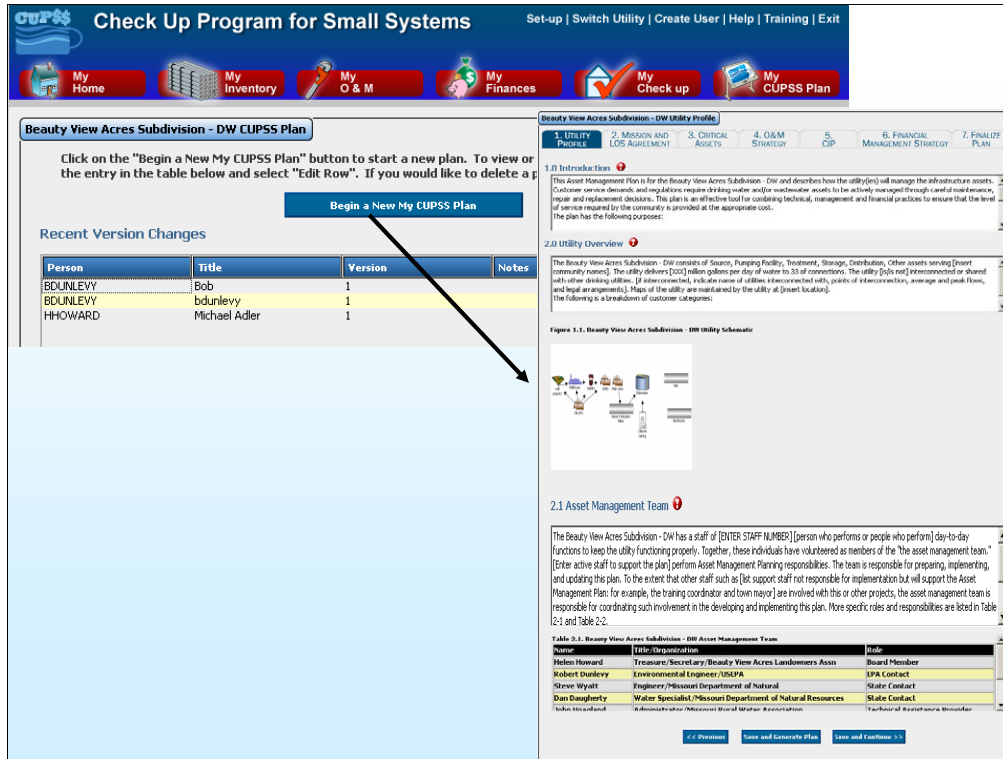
CUP$$ Check Up Program for Small Systems

Set-up | Switch Utility | Create User | Help | Training | Exit

My Home
My Inventory
My O & M
My Finances
My Check up
My CUPSS Plan

Beauty View Acres Subdivision - DW CUPSS Plan

Click on the "Begin a New My CUPSS Plan" button to start a new plan. To view or the entry in the table below and select "Edit Row". If you would like to delete a p

Begin a New My CUPSS Plan

Recent Version Changes

| Person | Title | Version | Notes |
|---|---|---|---|
| BDUNLEVY | Bob | 1 | |
| BDUNLEVY | bdunlevy | 1 | |
| HHOWARD | Michael Adler | 1 | |

Beauty View Acres Subdivision - DW Utility Profile

1. Utility Profile
2. Mission and LOS Agreement
3. Critical Assets
4. O&M Strategy
5. CIP
6. Financial Management Strategy
7. Finalize Plan

1.0 Introduction

This Asset Management Plan is for the Beauty View Acres Subdivision - DW and describes how the utility(ies) will manage the infrastructure assets. Customer service demands and regulations require drinking water and/or wastewater assets to be actively managed through careful maintenance, repair and replacement decisions. This plan is an effective tool for combining technical, management and financial practices to ensure that the level of service required by the community is provided at the appropriate cost.
The plan has the following purposes:

2.0 Utility Overview

The Beauty View Acres Subdivision - DW consists of Source, Pumping Facility, Treatment, Storage, Distribution, Other assets serving [insert community names]. The utility delivers [XXX] million gallons per day of water to 33 of connections. The utility [is/is not] interconnected or shared with other drinking utilities. [If interconnected, indicate name of utilities interconnected with, points of interconnection, average and peak flows, and legal arrangements]. Maps of the utility are maintained by the utility at [insert location].
The following is a breakdown of customer categories:

Figure 1.1. Beauty View Acres Subdivision - DW Utility Schematic

2.1 Asset Management Team

The Beauty View Acres Subdivision - DW has a staff of [ENTER STAFF NUMBER] [person who performs or people who perform] day-to-day functions to keep the utility functioning properly. Together, these individuals have volunteered as members of the "the asset management team." [Enter active staff to support the plan] perform Asset Management Planning responsibilities. The team is responsible for preparing, implementing, and updating this plan. To the extent that other staff such as [list support staff not responsible for implementation but will support the Asset Management Plan: for example, the training coordinator and town mayor] are involved with this or other projects, the asset management team is responsible for coordinating such involvement in the developing and implementing this plan. More specific roles and responsibilities are listed in Table 2-1 and Table 2-2.

Table 2.1. Beauty View Acres Subdivision - DW Asset Management Team

| Name | Title/Organization | Role |
|---|---|---|
| Helen Howard | Treasure/Secretary/Beauty View Acres Landowners Assn | Board Member |
| Robert Dunlevy | Environmental Engineer/USEPA | EPA Contact |
| Steve Wyatt | Engineer/Missouri Department of Natural | State Contact |
| Dan Daugherty | Water Specialist/Missouri Department of Natural Resources | State Contact |
| John Hoagland | Administrator/Missouri Rural Water Association | Technical Assistance Provider |

<< Previous
Save and Generate Plan
Save and Continue >>